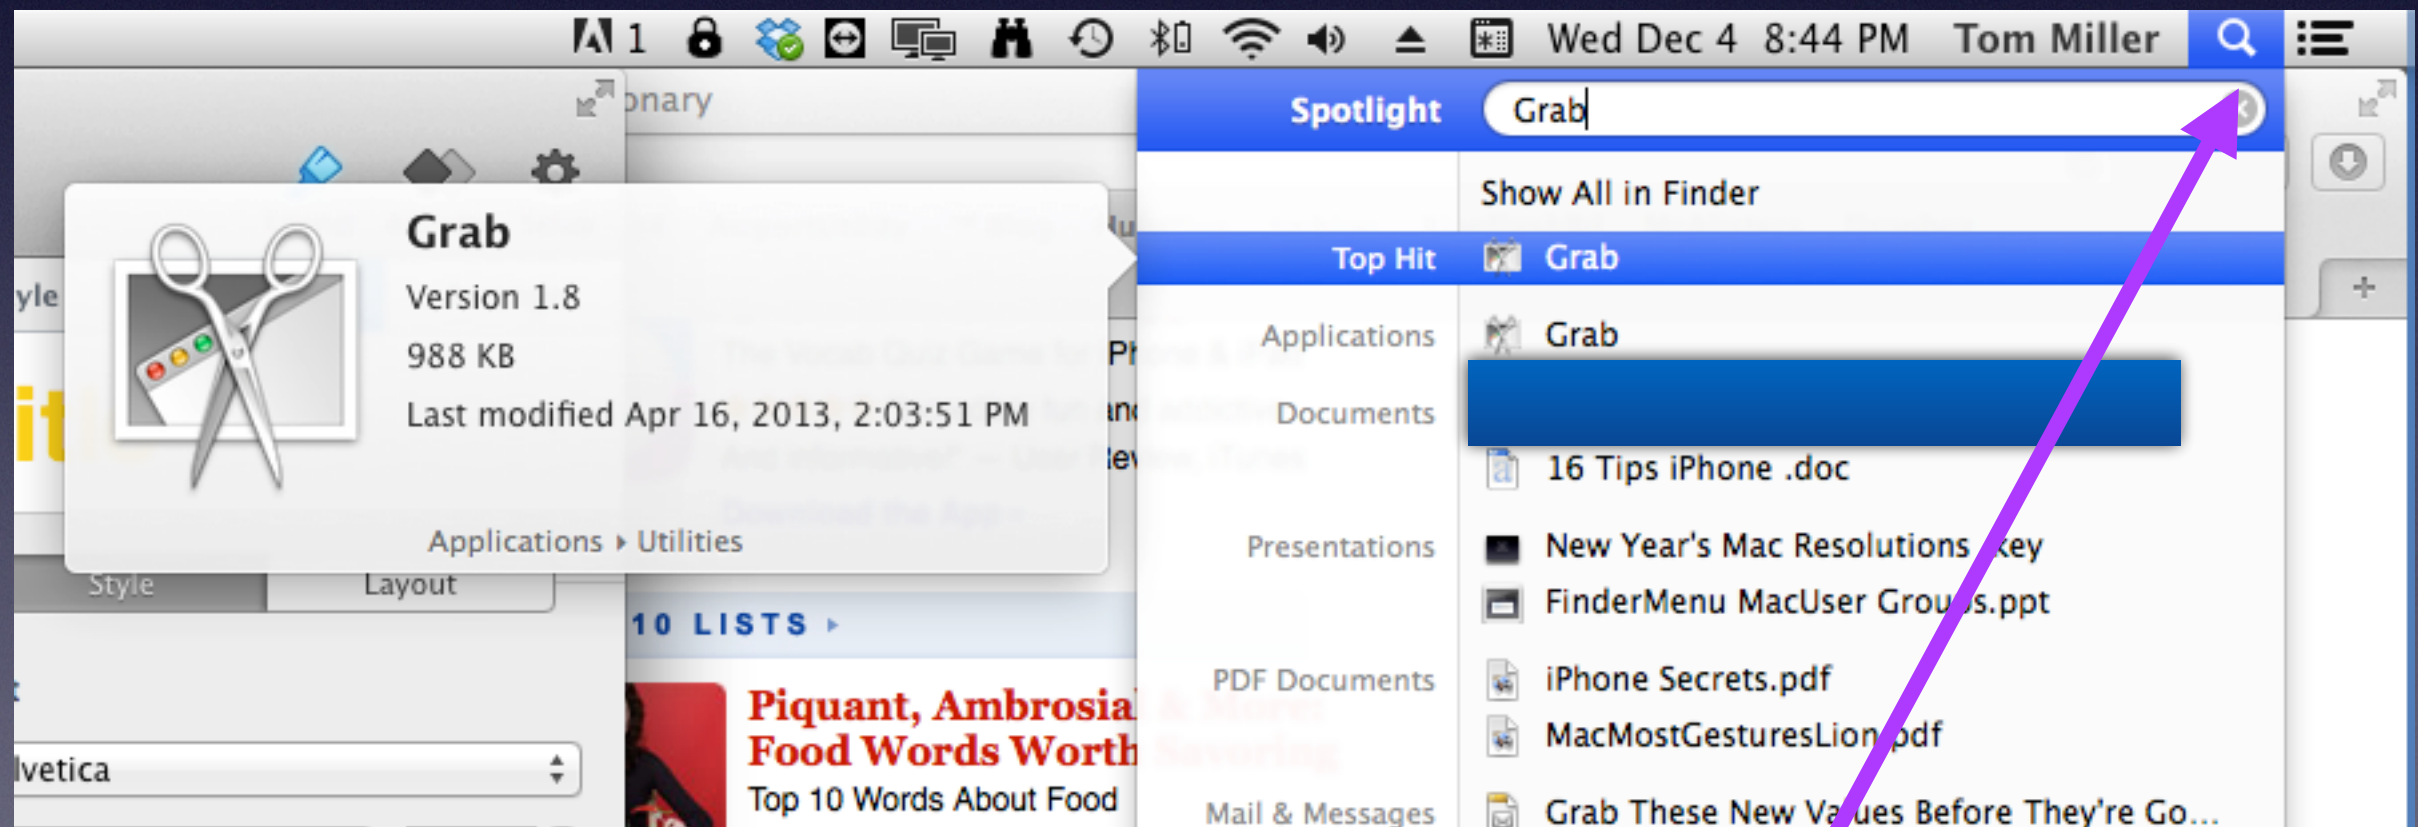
1 Wed Dec 4 8:44 PM Tom Miller

onary

Spotlight Grab

Show All in Finder

Top Hit Grab

Applications Grab

Documents

16 Tips iPhone .doc

Presentations New Year's Mac Resolutions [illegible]ey

FinderMenu MacUser Grou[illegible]s.ppt

PDF Documents iPhone Secrets.pdf

MacMostGesturesLion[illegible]pdf

Mail & Messages Grab These New Va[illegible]ues Before They're Go...

Grab

Version 1.8

988 KB

Last modified Apr 16, 2013, 2:03:51 PM

Applications ▸ Utilities

yle

Style Layout

lvetica

10 LISTS ▸

Piquant, Ambrosia

Food Words Worth

Top 10 Words About Food